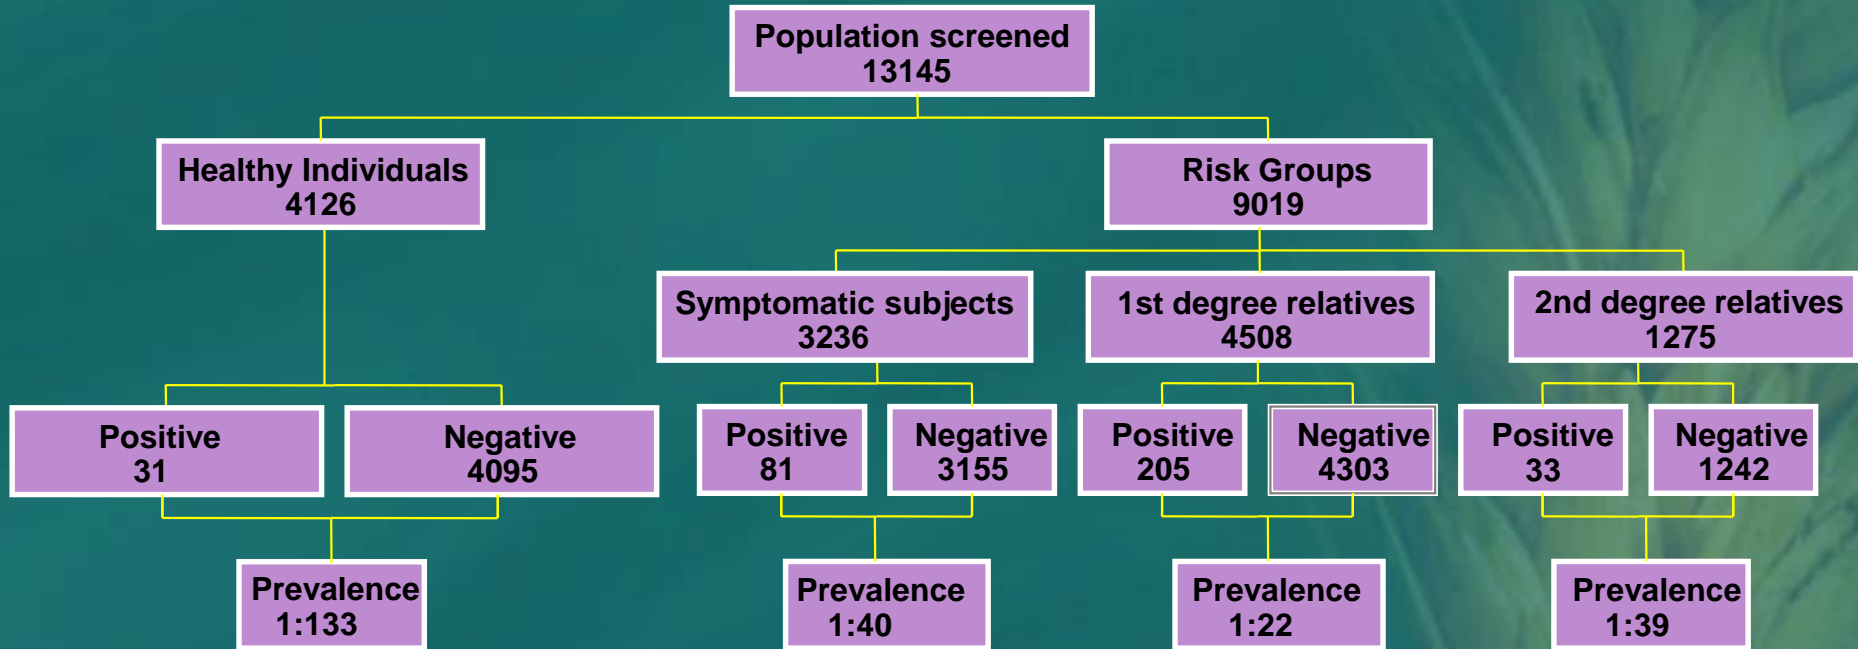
Population screened
13145

Healthy Individuals
4126

Risk Groups
9019

Symptomatic subjects
3236

1st degree relatives
4508

2nd degree relatives
1275

Positive
31

Negative
4095

Positive
81

Negative
3155

Positive
205

Negative
4303

Positive
33

Negative
1242

Prevalence
1:133

Prevalence
1:40

Prevalence
1:22

Prevalence
1:39